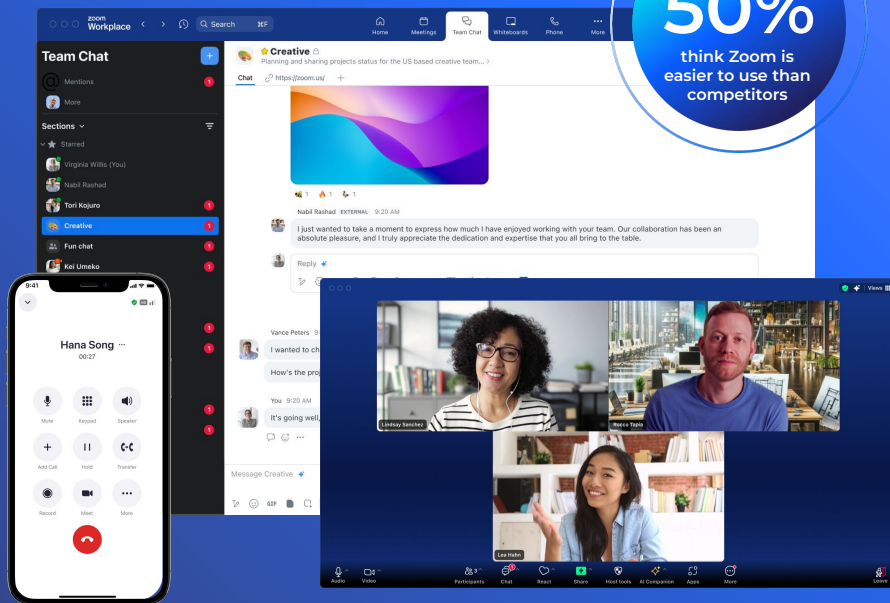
50%
think Zoom is easier to use than competitors

zoom Workplace
Search ⌘F
Home Meetings Team Chat Whiteboards Phone More

Team Chat
Mentions 1
More
Sections
Starred
Virginia Willis (You)
Nabil Rashad
Tori Kojuro 1
Creative 1
Fun chat 1
Kei Umeko 1

Creative
Planning and sharing projects status for the US based creative team...
Chat https://zoom.us/ +

1 1 1

Nabil Rashad EXTERNAL 9:20 AM
I just wanted to take a moment to express how much I have enjoyed working with your team. Our collaboration has been an absolute pleasure, and I truly appreciate the dedication and expertise that you all bring to the table.

Reply

Vance Peters 9
I wanted to ch
How's the pro

You 9:20 AM
It's going well,

Message Creative

9:41
Hana Song ···
00:27
Mute Keypad Speaker
Add Call Hold Transfer
Record Meet More

Views
Lindsay Sanchez
Rocco Tapia
Lea Hahn
Audio Video Participants Chat React Share Host tools AI Companion Apps More Leave